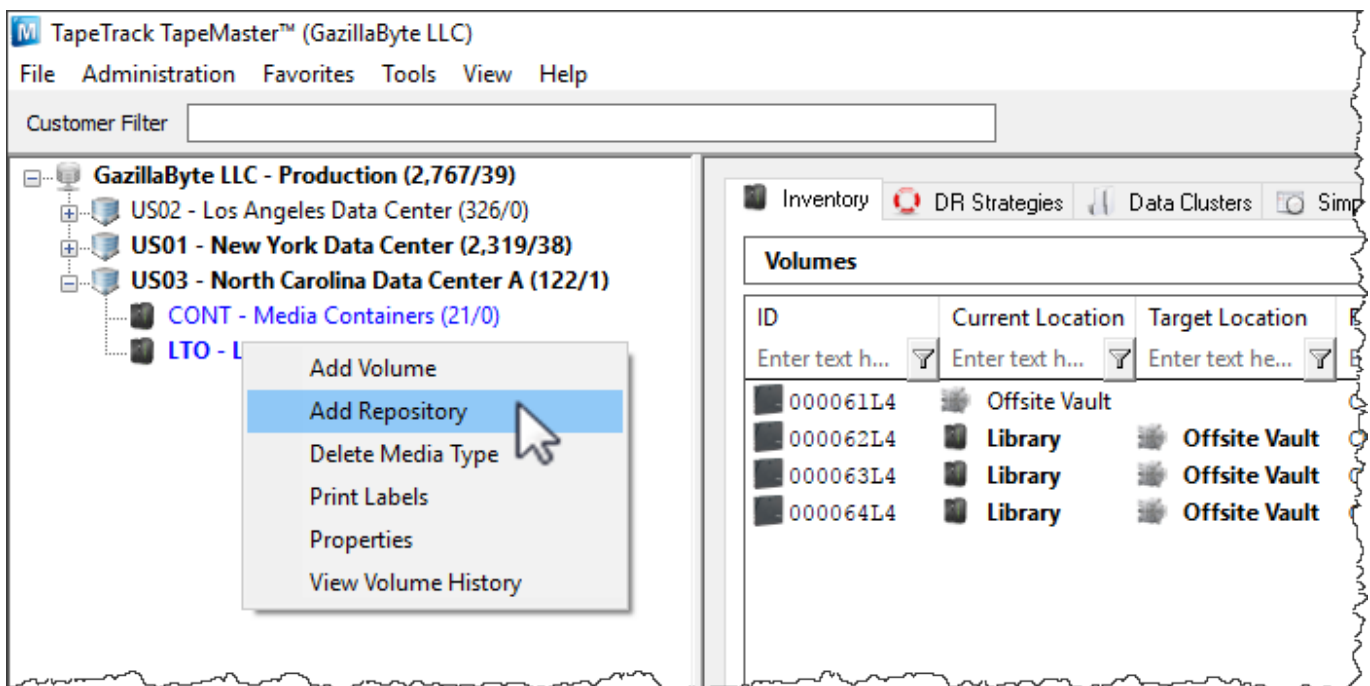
TapeTrack TapeMaster™ (GazillaByte LLC)

File Administration Favorites Tools View Help

Customer Filter

GazillaByte LLC - Production (2,767/39)
US02 - Los Angeles Data Center (326/0)
US01 - New York Data Center (2,319/38)
US03 - North Carolina Data Center A (122/1)
CONT - Media Containers (21/0)
LTO - L

Add Volume
Add Repository
Delete Media Type
Print Labels
Properties
View Volume History

Inventory DR Strategies Data Clusters Sim

Volumes

| ID | Current Location | Target Location |
|---|---|---|
| Enter text h... | Enter text h... | Enter text he... |
| 000061L4 | Offsite Vault | |
| 000062L4 | Library | Offsite Vault |
| 000063L4 | Library | Offsite Vault |
| 000064L4 | Library | Offsite Vault |